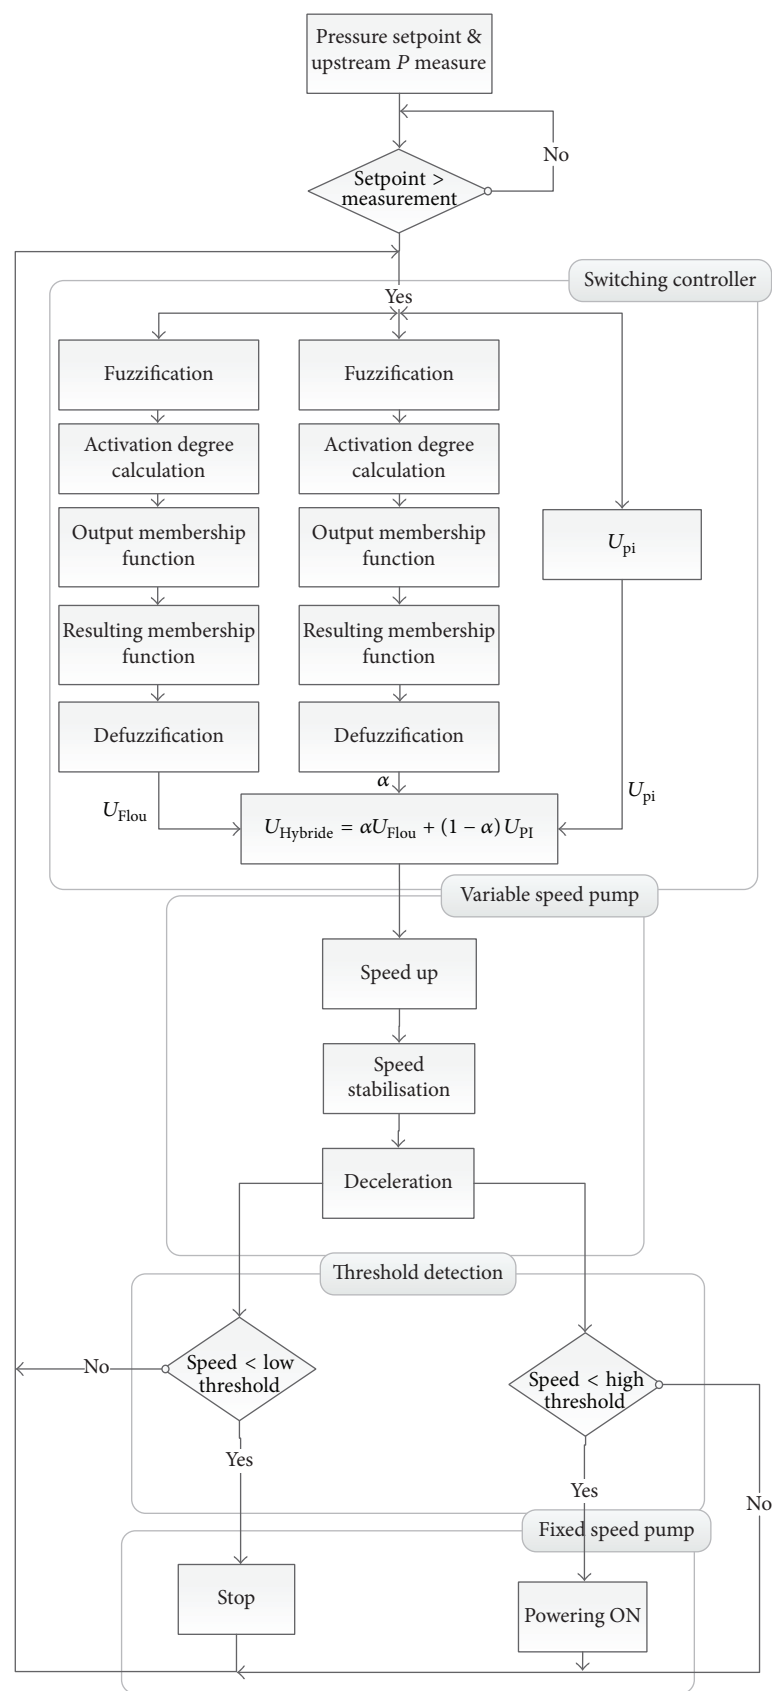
Pressure setpoint & upstream $P$ measure

No

Setpoint > measurement

Switching controller

Yes

Fuzzification

Activation degree calculation

Output membership function

Resulting membership function

Defuzzification

Fuzzification

Activation degree calculation

Output membership function

Resulting membership function

Defuzzification

$U_{\text{pi}}$

$\alpha$

$U_{\text{Flou}}$

$U_{\text{pi}}$

$U_{\text{Hybride}} = \alpha U_{\text{Flou}} + (1 - \alpha) U_{\text{PI}}$

Variable speed pump

Speed up

Speed stabilisation

Deceleration

Threshold detection

No

Speed < low threshold

Speed < high threshold

Yes

Yes

No

Fixed speed pump

Stop

Powering ON